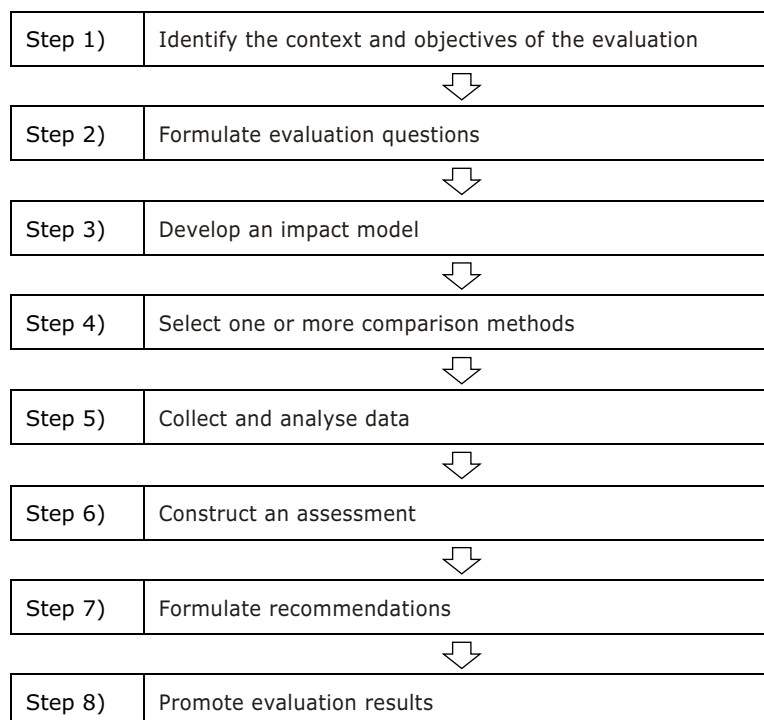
Step 1) Identify the context and objectives of the evaluation

Step 2) Formulate evaluation questions

Step 3) Develop an impact model

Step 4) Select one or more comparison methods

Step 5) Collect and analyse data

Step 6) Construct an assessment

Step 7) Formulate recommendations

Step 8) Promote evaluation results